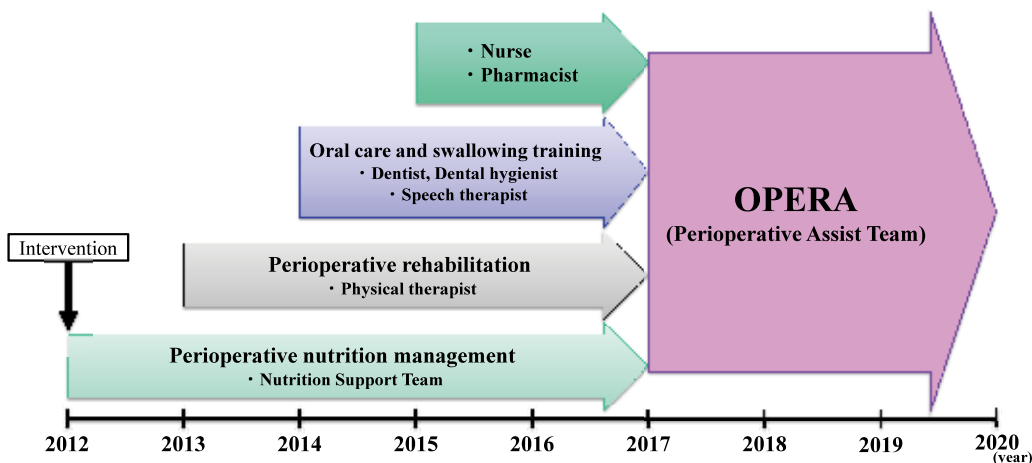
・Nurse
・Pharmacist

Oral care and swallowing training
・Dentist, Dental hygienist
・Speech therapist

OPERA
(Perioperative Assist Team)

Intervention

Perioperative rehabilitation
・Physical therapist

Perioperative nutrition management
・Nutrition Support Team

2012 2013 2014 2015 2016 2017 2018 2019 2020 (year)